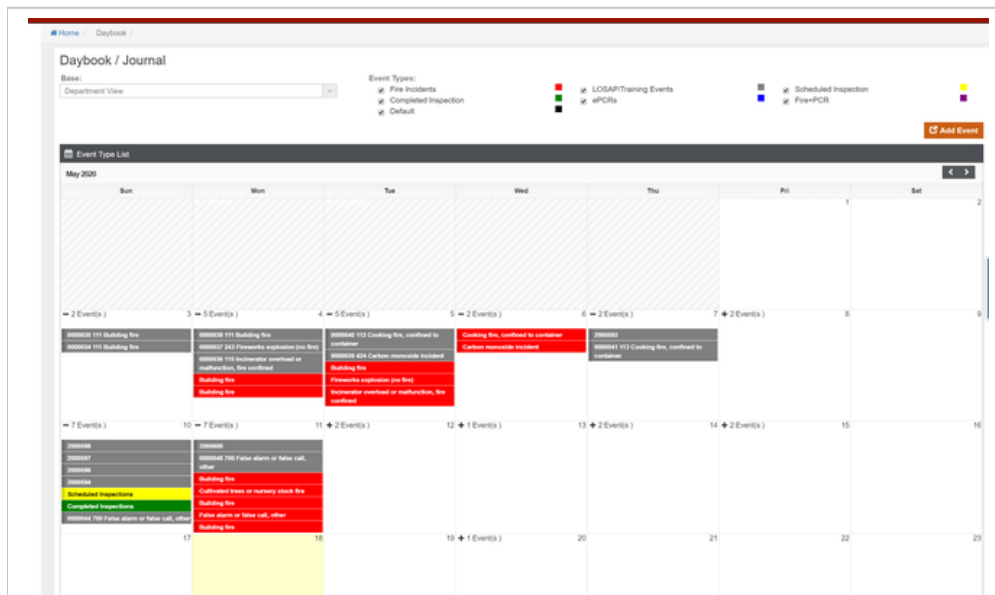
Home / Daybook /

Daybook / Journal

Base:
Department View

Event Types:
Fire Incidents
Completed Inspection
Default
LOSAP/Training Events
ePCRs
Scheduled Inspection
Fire+PCR

Add Event

Event Type List

May 2020

| Sun | Mon | Tue | Wed | Thu | Fri | Sat |
|---|---|---|---|---|---|---|
| | | | | | 1 | 2 |
| − 2 Event(s) 3<br>0000035 111 Building fire<br>0000034 111 Building fire | − 5 Event(s) 4<br>0000038 111 Building fire<br>0000037 243 Fireworks explosion (no fire)<br>0000036 115 Incinerator overload or malfunction, fire confined<br>Building fire<br>Building fire | − 5 Event(s) 5<br>0000040 113 Cooking fire, confined to container<br>0000039 424 Carbon monoxide incident<br>Building fire<br>Fireworks explosion (no fire)<br>Incinerator overload or malfunction, fire confined | − 2 Event(s) 6<br>Cooking fire, confined to container<br>Carbon monoxide incident | − 2 Event(s) 7<br>2000002<br>0000041 113 Cooking fire, confined to container | + 2 Event(s) 8 | 9 |
| − 7 Event(s) 10<br>2000008<br>2000007<br>2000006<br>2000004<br>Scheduled Inspections<br>Completed Inspections<br>0000044 700 False alarm or false call, other | − 7 Event(s) 11<br>2000009<br>0000048 700 False alarm or false call, other<br>Building fire<br>Cultivated trees or nursery stock fire<br>Building fire<br>False alarm or false call, other<br>Building fire | + 2 Event(s) 12 | + 1 Event(s) 13 | + 2 Event(s) 14 | + 2 Event(s) 15 | 16 |
| 17 | 18 | 19 | + 1 Event(s) 20 | 21 | 22 | 23 |